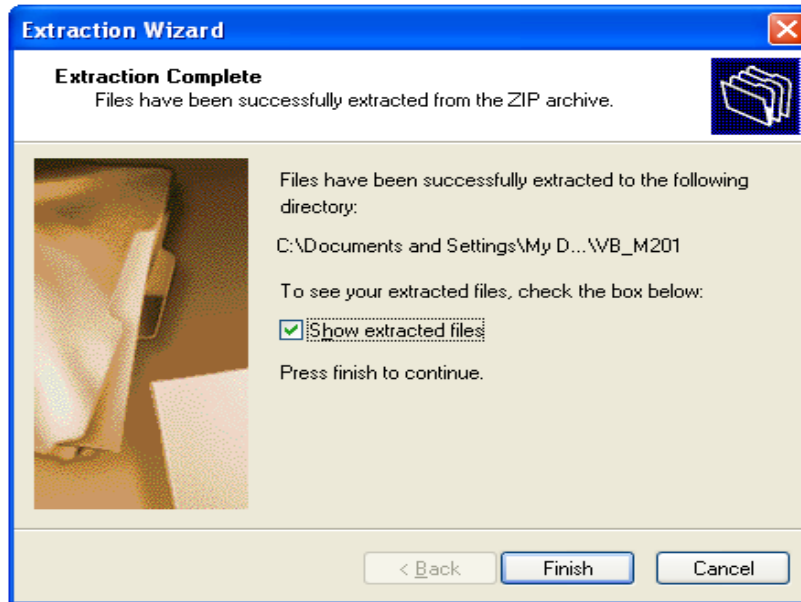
Extraction Wizard

Extraction Complete
Files have been successfully extracted from the ZIP archive.

Files have been successfully extracted to the following directory:

C:\Documents and Settings\My D...\VB_M201

To see your extracted files, check the box below:

Show extracted files

Press finish to continue.

< Back
Finish
Cancel